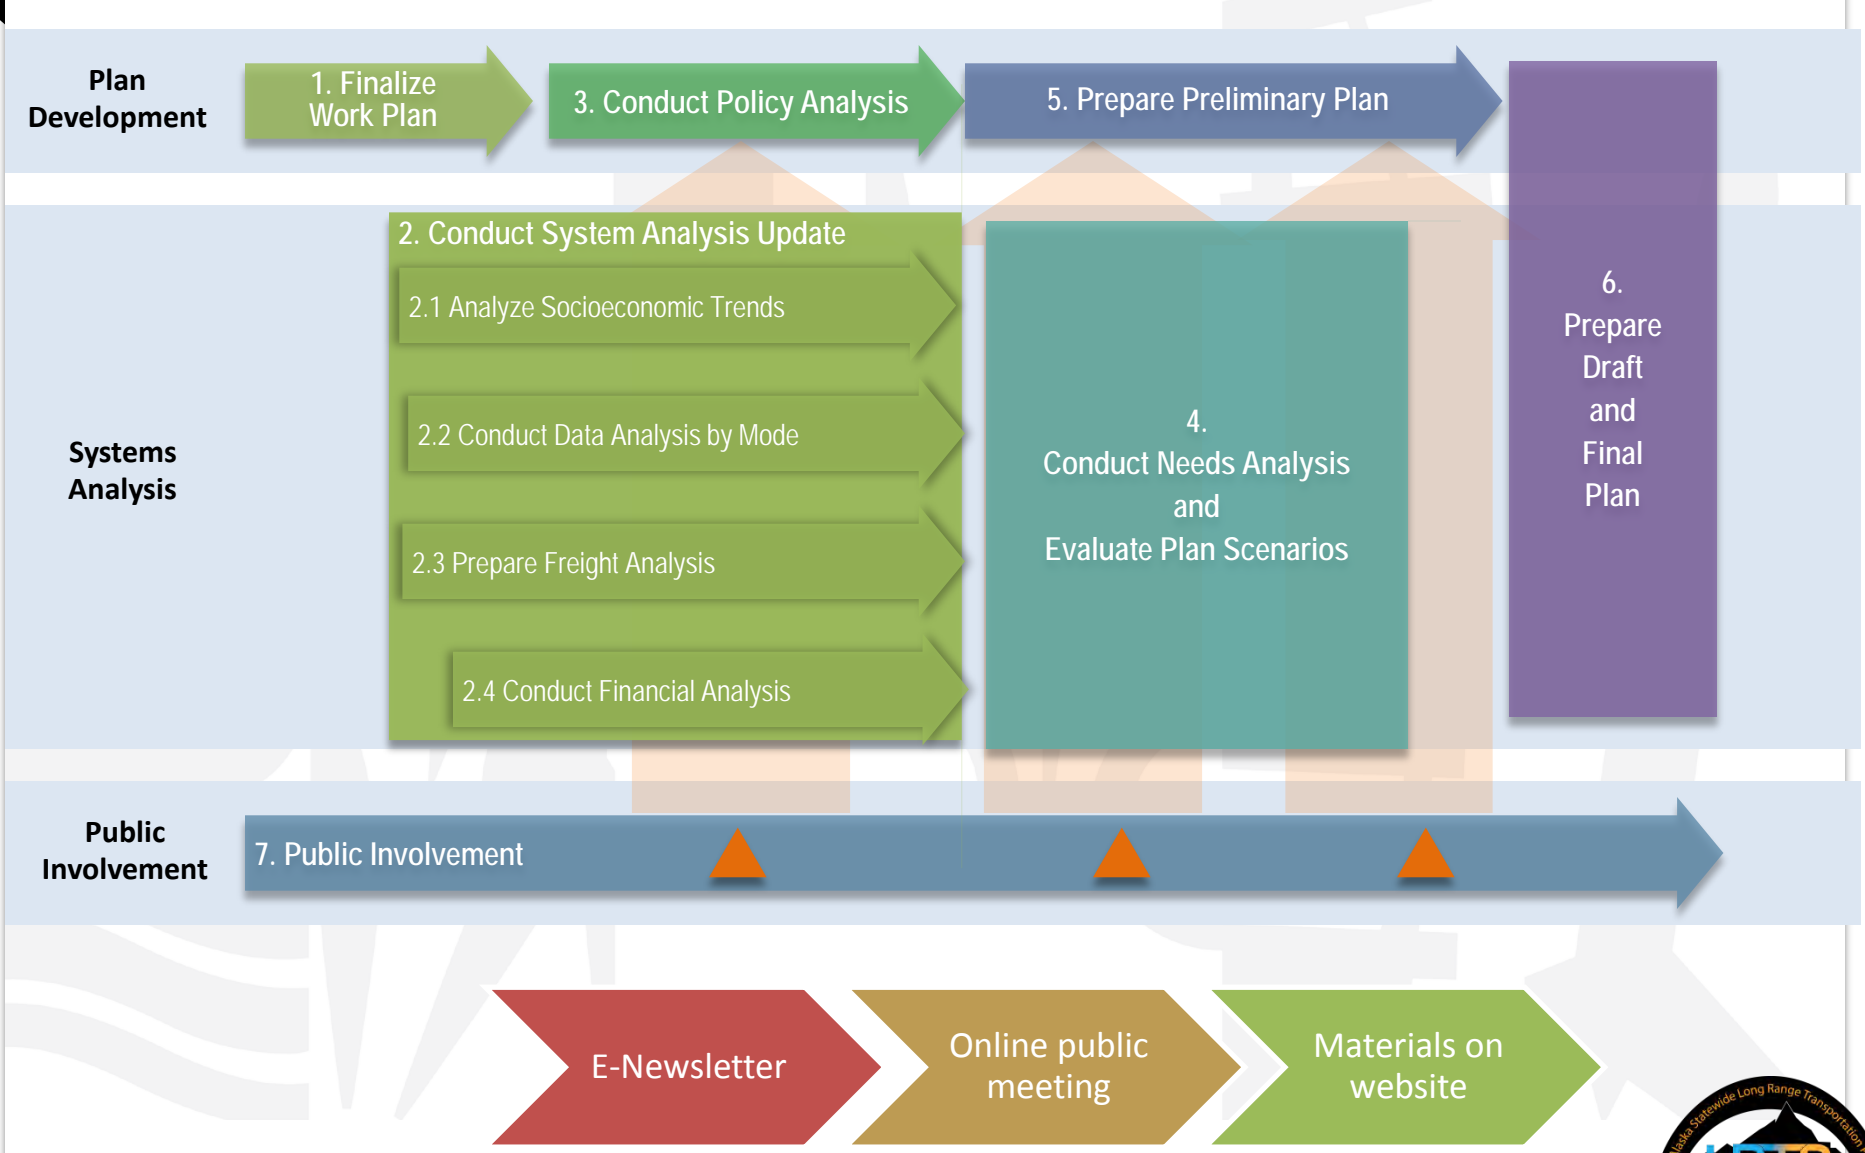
Plan Development

1. Finalize Work Plan

3. Conduct Policy Analysis

5. Prepare Preliminary Plan

6. Prepare Draft and Final Plan

Systems Analysis

2. Conduct System Analysis Update

2.1 Analyze Socioeconomic Trends

2.2 Conduct Data Analysis by Mode

2.3 Prepare Freight Analysis

2.4 Conduct Financial Analysis

4. Conduct Needs Analysis and Evaluate Plan Scenarios

Public Involvement

7. Public Involvement

E-Newsletter

Online public meeting

Materials on website

Alaska Statewide Long Range Transportation